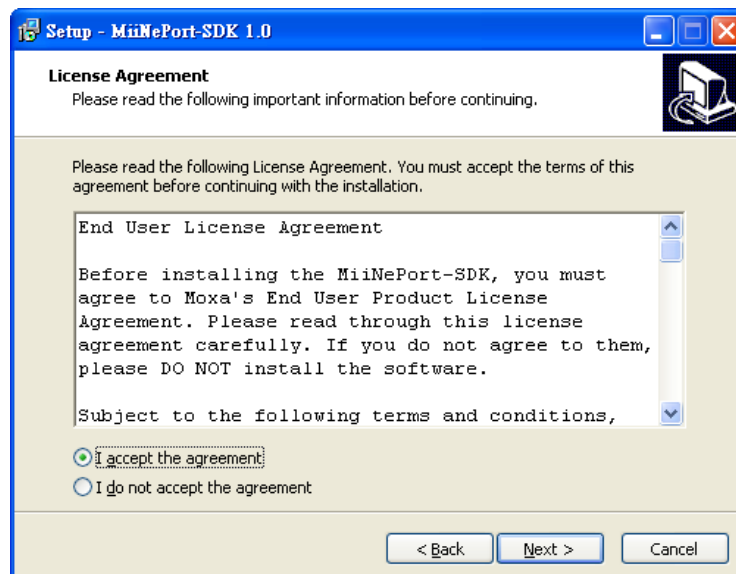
Setup - MiiNePort-SDK 1.0

License Agreement
Please read the following important information before continuing.

Please read the following License Agreement. You must accept the terms of this agreement before continuing with the installation.

End User License Agreement

Before installing the MiiNePort-SDK, you must agree to Moxa's End User Product License Agreement. Please read through this license agreement carefully. If you do not agree to them, please DO NOT install the software.

Subject to the following terms and conditions,

I accept the agreement
I do not accept the agreement

< Back
Next >
Cancel